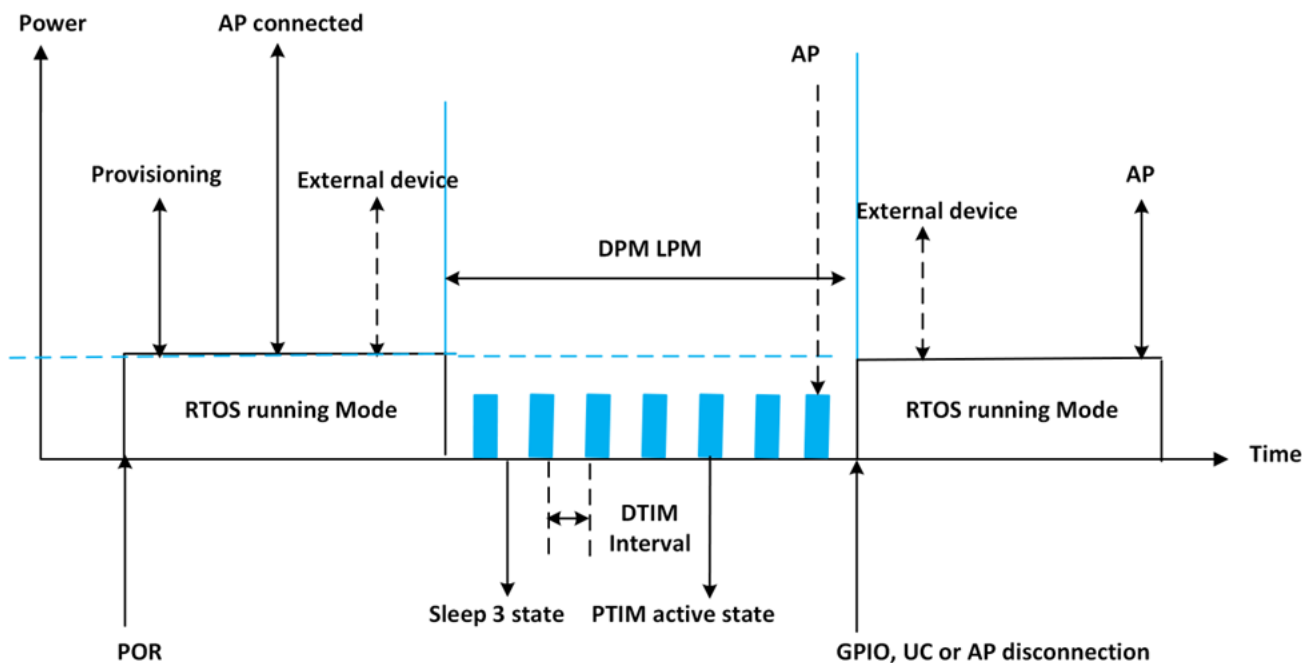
Power

AP connected

AP

Provisioning

External device

AP

External device

DPM LPM

RTOS running Mode

RTOS running Mode

Time

DTIM
Interval

Sleep 3 state

PTIM active state

POR

GPIO, UC or AP disconnection